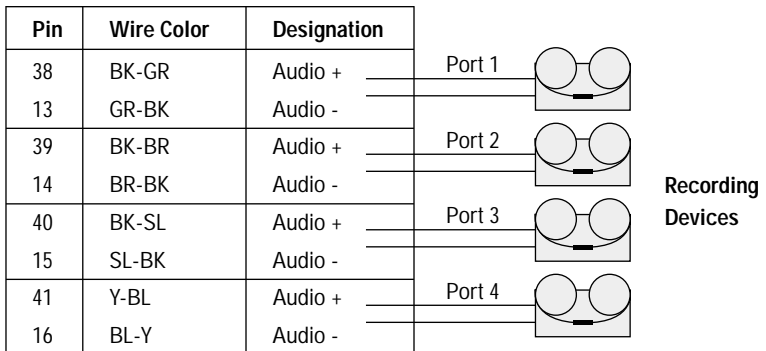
| Pin | Wire Color | Designation |
|---|---|---|
| 38 | BK-GR | Audio + |
| 13 | GR-BK | Audio - |
| 39 | BK-BR | Audio + |
| 14 | BR-BK | Audio - |
| 40 | BK-SL | Audio + |
| 15 | SL-BK | Audio - |
| 41 | Y-BL | Audio + |
| 16 | BL-Y | Audio - |

Port 1
Port 2
Port 3
Port 4

Recording Devices